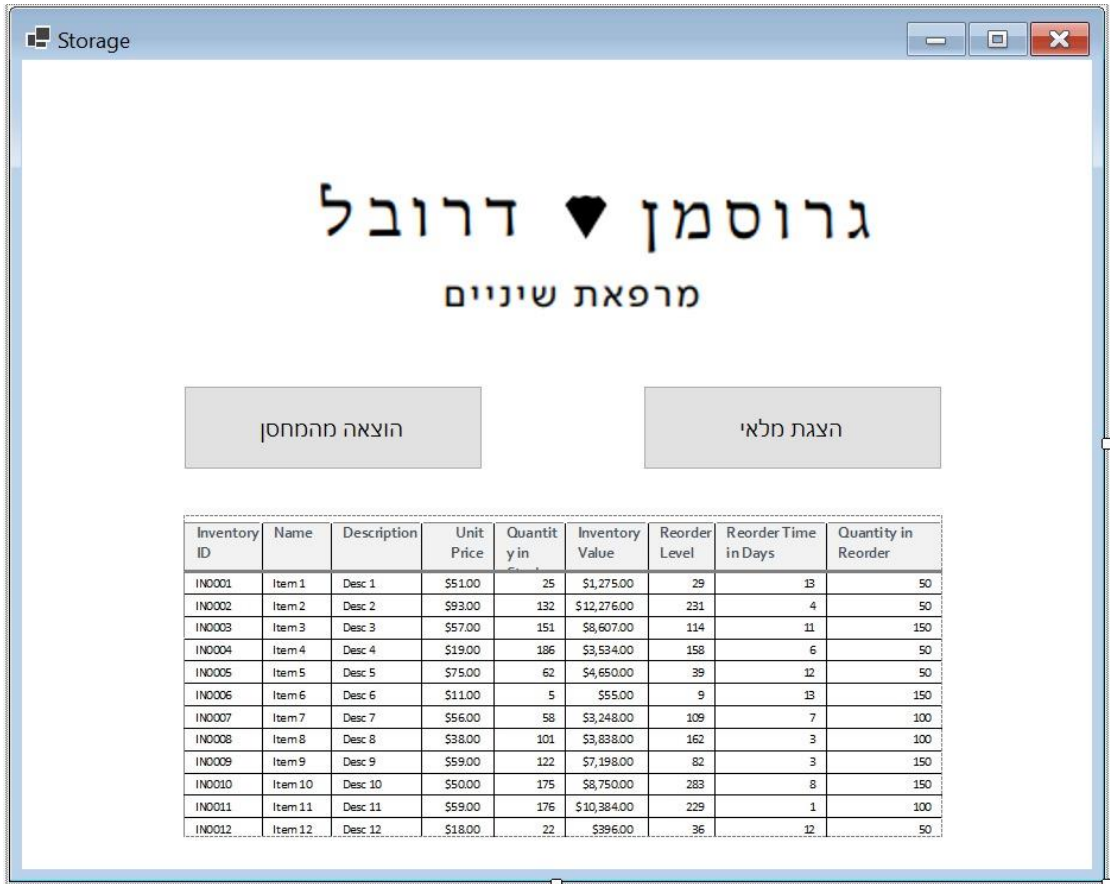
Storage

גרוסמן ♥ דרובל

מרפאת שיניים

הוצאה מהמחסן

הצגת מלאי

| Inventory ID | Name | Description | Unit Price | Quantity in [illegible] | Inventory Value | Reorder Level | Reorder Time in Days | Quantity in Reorder |
|---|---|---|---|---|---|---|---|---|
| IN0001 | Item 1 | Desc 1 | $51.00 | 25 | $1,275.00 | 29 | 13 | 50 |
| IN0002 | Item 2 | Desc 2 | $93.00 | 132 | $12,276.00 | 231 | 4 | 50 |
| IN0003 | Item 3 | Desc 3 | $57.00 | 151 | $8,607.00 | 114 | 11 | 150 |
| IN0004 | Item 4 | Desc 4 | $19.00 | 186 | $3,534.00 | 158 | 6 | 50 |
| IN0005 | Item 5 | Desc 5 | $75.00 | 62 | $4,650.00 | 39 | 12 | 50 |
| IN0006 | Item 6 | Desc 6 | $11.00 | 5 | $55.00 | 9 | 13 | 150 |
| IN0007 | Item 7 | Desc 7 | $56.00 | 58 | $3,248.00 | 109 | 7 | 100 |
| IN0008 | Item 8 | Desc 8 | $38.00 | 101 | $3,838.00 | 162 | 3 | 100 |
| IN0009 | Item 9 | Desc 9 | $59.00 | 122 | $7,198.00 | 82 | 3 | 150 |
| IN0010 | Item 10 | Desc 10 | $50.00 | 175 | $8,750.00 | 283 | 8 | 150 |
| IN0011 | Item 11 | Desc 11 | $59.00 | 176 | $10,384.00 | 229 | 1 | 100 |
| IN0012 | Item 12 | Desc 12 | $18.00 | 22 | $396.00 | 36 | 12 | 50 |